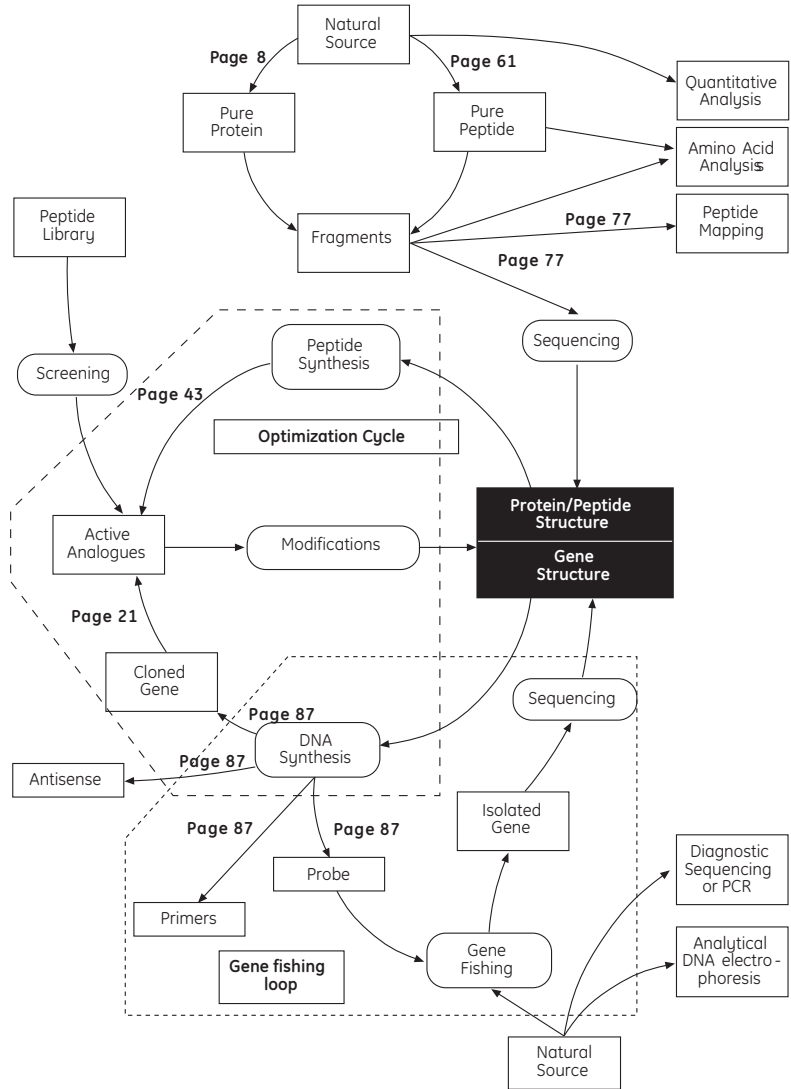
Natural Source

Page 8

Page 61

Quantitative Analysis

Pure Protein

Pure Peptide

Amino Acid Analysis

Peptide Library

Fragments

Page 77

Peptide Mapping

Page 77

Sequencing

Peptide Synthesis

Screening

Page 43

Optimization Cycle

Protein/Peptide Structure

Gene Structure

Active Analogues

Modifications

Page 21

Cloned Gene

Sequencing

Page 87

DNA Synthesis

Page 87

Antisense

Isolated Gene

Page 87

Page 87

Probe

Diagnostic Sequencing or PCR

Primers

Gene Fishing

Analytical DNA electrophoresis

Gene fishing loop

Natural Source